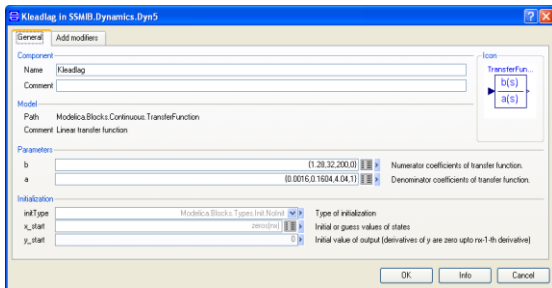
Kleadlag in SSMIB.Dynamics.Dyn5

General | Add modifiers

Component
Name Kleadlag
Comment

Icon
TransferFun...
b(s)
a(s)

Model
Path Modelica.Blocks.Continuous.TransferFunction
Comment Linear transfer function

Parameters
b {1.28,32,200,0} Numerator coefficients of transfer function.
a {0.0016,0.1604,4.04,1} Denominator coefficients of transfer function.

Initialization
initType Modelica.Blocks.Types.Init.NoInit Type of initialization
x_start zeros(nx) Initial or guess values of states
y_start 0 Initial value of output (derivatives of y are zero upto nx-1-th derivative)

OK Info Cancel